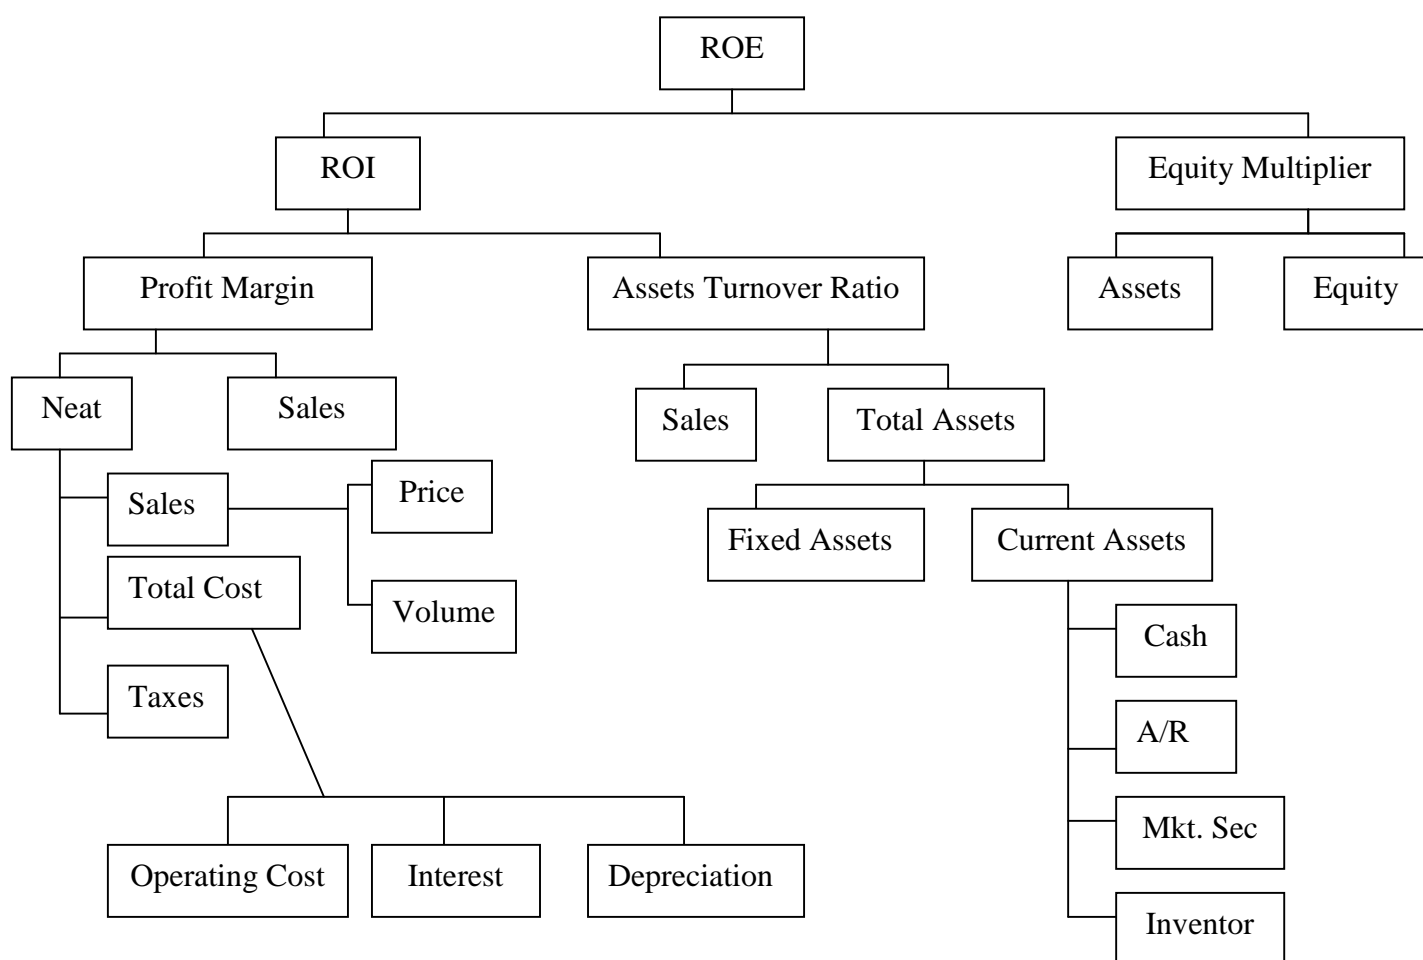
ROE

ROI

Equity Multiplier

Profit Margin

Assets Turnover Ratio

Assets

Equity

Neat

Sales

Sales

Total Assets

Sales

Price

Total Cost

Volume

Taxes

Fixed Assets

Current Assets

Cash

A/R

Mkt. Sec

Inventor

Operating Cost

Interest

Depreciation